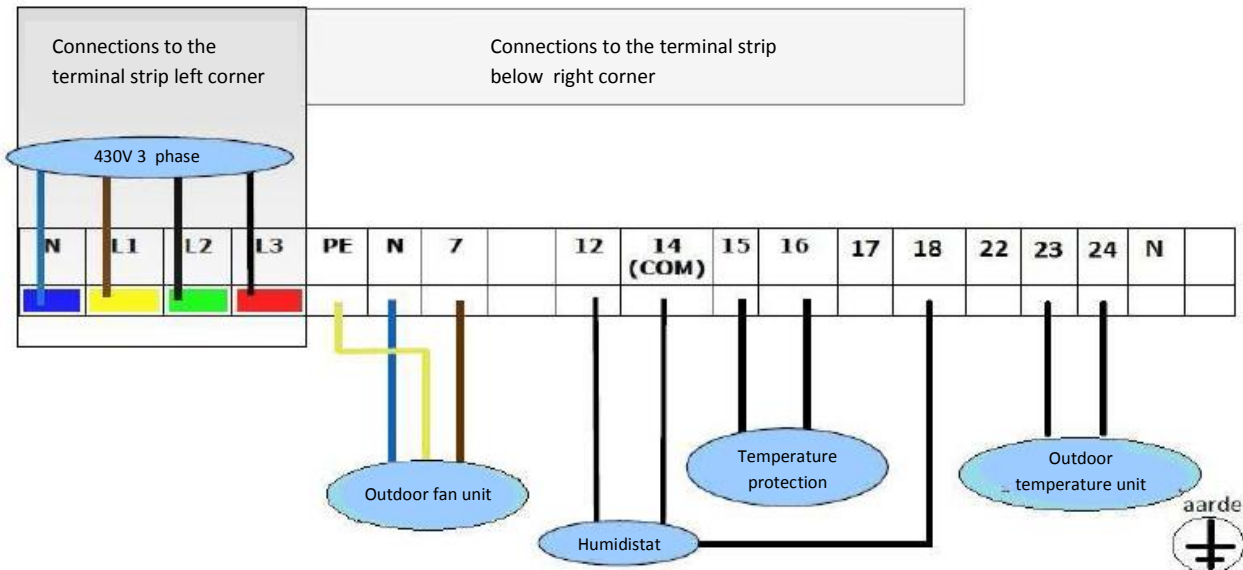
Connections to the terminal strip left corner

Connections to the terminal strip below right corner

430V 3 phase

| N | L1 | L2 | L3 | PE | N | 7 | | 12 | 14 (COM) | 15 | 16 | 17 | 18 | 22 | 23 | 24 | N | |
|---|---|---|---|---|---|---|---|---|---|---|---|---|---|---|---|---|---|---|

Outdoor fan unit

Humidistat

Temperature protection

Outdoor temperature unit

aarde